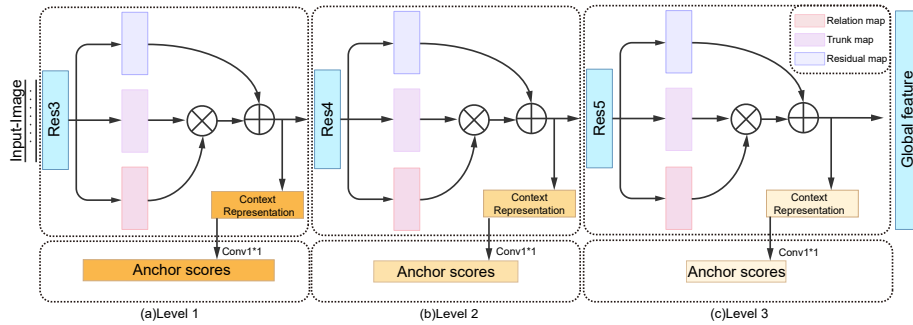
Relation map
Trunk map
Residual map

Input-Image

Res3

Context Representation

Conv1*1

Anchor scores

(a)Level 1

Res4

Context Representation

Conv1*1

Anchor scores

(b)Level 2

Res5

Context Representation

Conv1*1

Anchor scores

(c)Level 3

Global feature